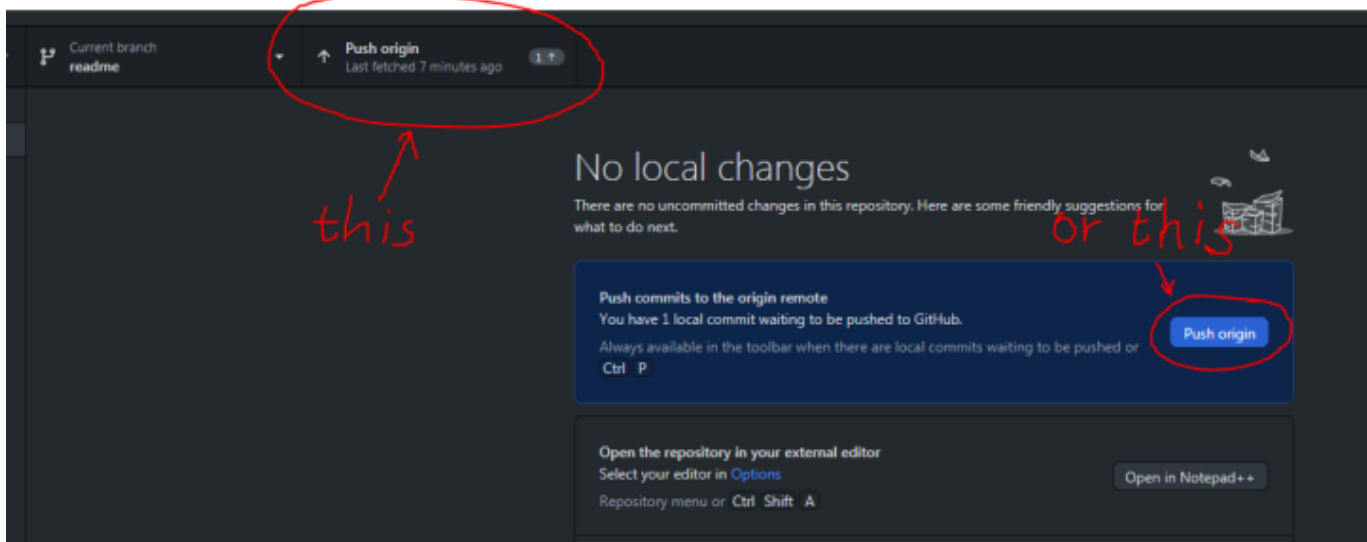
Current branch
readme

Push origin
Last fetched 7 minutes ago

1 ↑

this

No local changes

There are no uncommitted changes in this repository. Here are some friendly suggestions for what to do next.

or this

Push commits to the origin remote
You have 1 local commit waiting to be pushed to GitHub.
Always available in the toolbar when there are local commits waiting to be pushed or Ctrl P

Push origin

Open the repository in your external editor
Select your editor in Options
Repository menu or Ctrl Shift A

Open in Notepad++